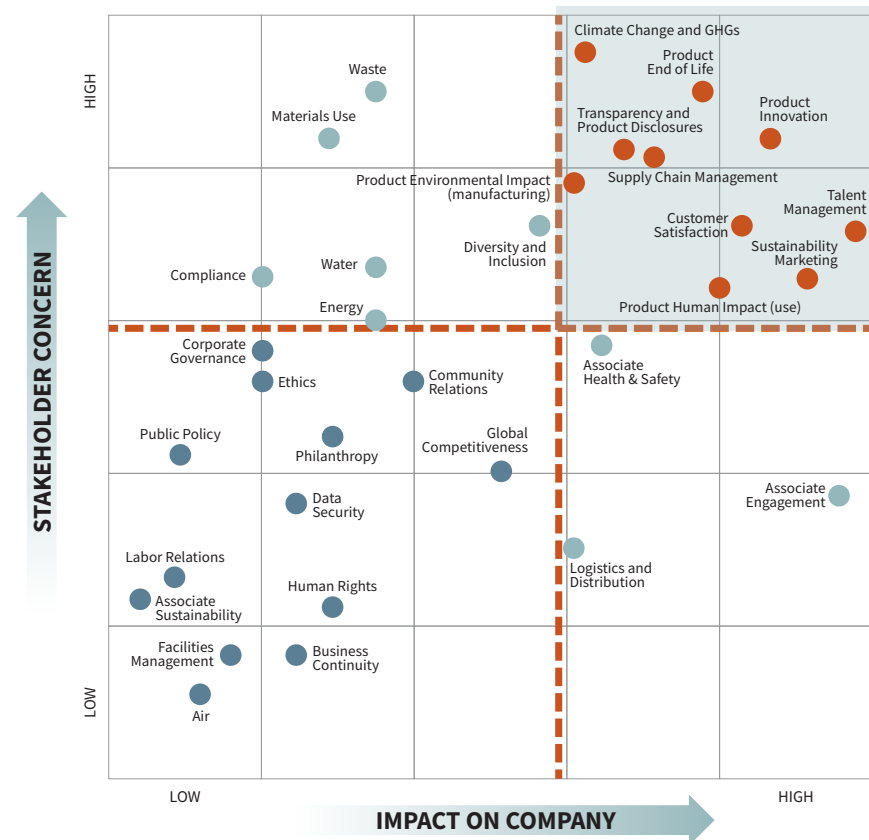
HIGH

LOW

STAKEHOLDER CONCERN

Climate Change and GHGs
Product End of Life
Transparency and Product Disclosures
Product Innovation
Product Environmental Impact (manufacturing)
Supply Chain Management
Talent Management
Customer Satisfaction
Sustainability Marketing
Product Human Impact (use)

Waste
Materials Use
Diversity and Inclusion
Compliance
Water
Energy

Corporate Governance
Ethics
Community Relations
Associate Health & Safety
Public Policy
Philanthropy
Global Competitiveness
Data Security
Associate Engagement
Labor Relations
Associate Sustainability
Human Rights
Logistics and Distribution
Facilities Management
Business Continuity
Air

LOW

IMPACT ON COMPANY

HIGH